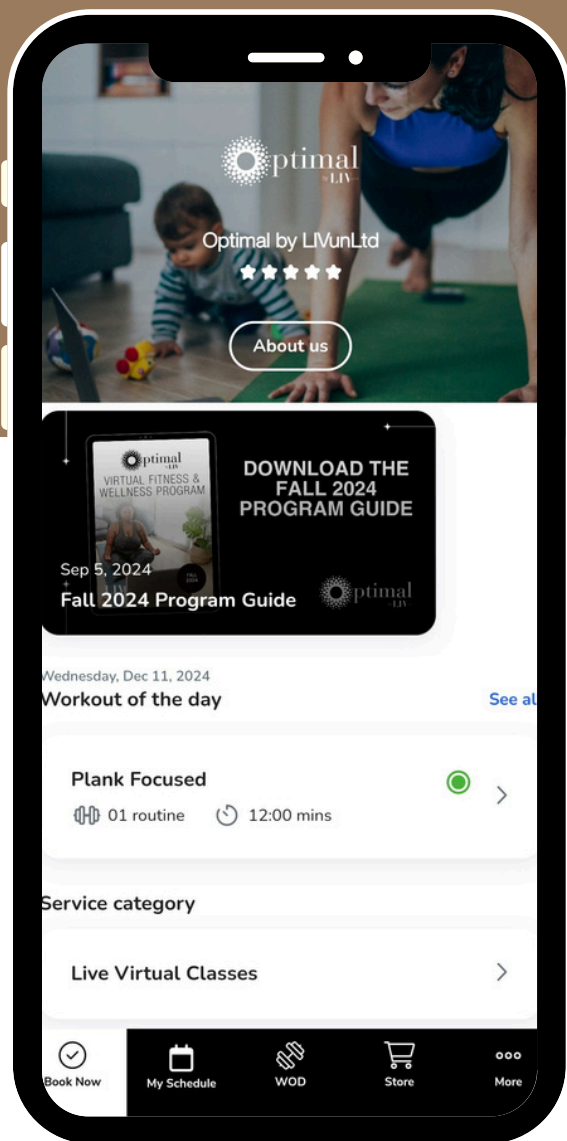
Optimal
LIV

Optimal by LIVunLtd

About us

Optimal
LIV
VIRTUAL FITNESS & WELLNESS PROGRAM
FALL 2024

DOWNLOAD THE FALL 2024 PROGRAM GUIDE

Sep 5, 2024
Fall 2024 Program Guide

Optimal
LIV

Wednesday, Dec 11, 2024
Workout of the day

See al

Plank Focused
01 routine 12:00 mins

Service category

Live Virtual Classes

Book Now
My Schedule
WOD
Store
More